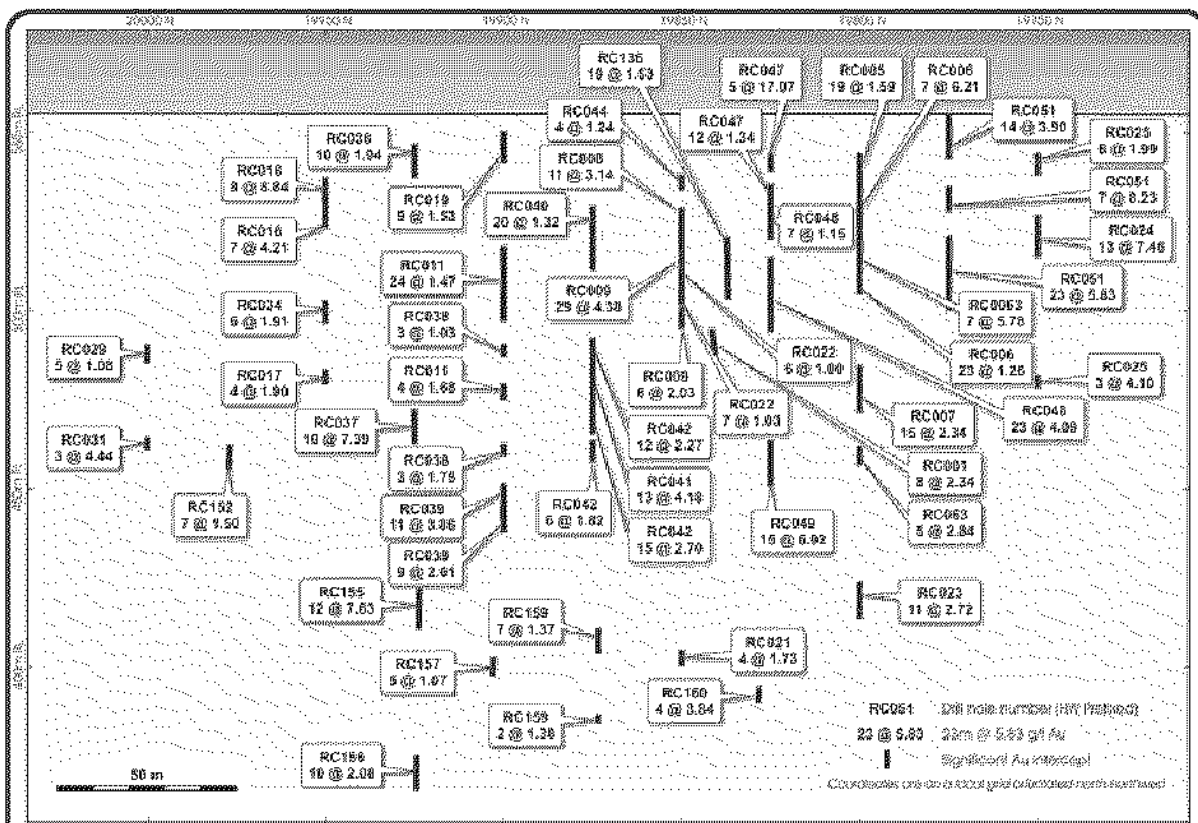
20000 N
19950 N
19900 N
19850 N
19800 N
19750 N

RC136
19 @ 1.53

RC047
5 @ 17.07

RC005
19 @ 1.59

RC006
7 @ 6.21

RC044
4 @ 1.24

RC047
12 @ 1.34

RC051
14 @ 3.90

RC036
10 @ 1.94

RC025
6 @ 1.99

RC008
11 @ 3.14

RC016
9 @ 5.84

RC019
9 @ 1.53

RC040
20 @ 1.32

RC046
7 @ 1.15

RC051
7 @ 8.23

RC016
7 @ 4.21

RC024
13 @ 7.46

RC011
24 @ 1.47

RC009
25 @ 4.38

RC051
23 @ 5.83

RC034
6 @ 1.91

RC038
3 @ 1.03

RC0052
7 @ 5.78

RC029
5 @ 1.08

RC022
6 @ 1.00

RC006
23 @ 1.25

RC025
3 @ 4.10

RC017
4 @ 1.90

RC015
4 @ 1.68

RC009
6 @ 2.03

RC037
16 @ 7.39

RC022
7 @ 1.03

RC048
23 @ 4.09

RC007
15 @ 2.34

RC031
3 @ 4.44

RC042
12 @ 2.27

RC038
3 @ 1.75

RC041
13 @ 4.18

RC001
8 @ 2.34

RC152
7 @ 1.50

RC039
11 @ 3.06

RC042
6 @ 1.82

RC063
5 @ 2.84

RC042
15 @ 2.70

RC049
16 @ 5.92

RC039
9 @ 2.61

RC155
12 @ 7.63

RC023
11 @ 2.72

RC159
7 @ 1.37

RC021
4 @ 1.73

RC157
5 @ 1.07

RC160
4 @ 3.84

RC051 Drill hole number (RC Prefixed)

RC158
2 @ 1.36

23 @ 5.83 23m @ 5.83 g/t Au

Significant Au intercept

RC156
10 @ 2.08

50 m

Coordinates are on a local grid orientated north-northwest